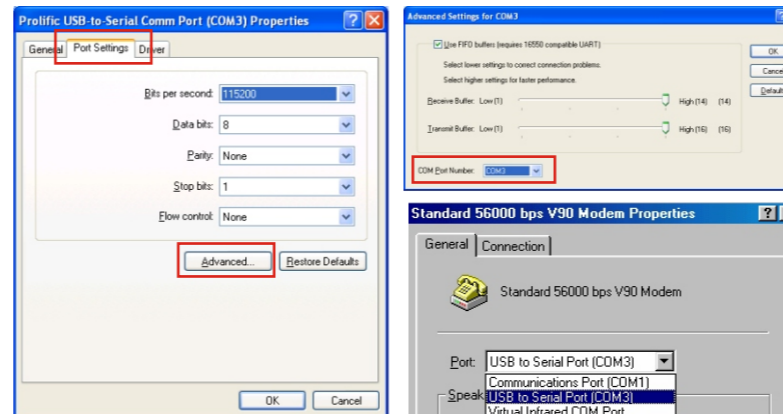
Prolific USB-to-Serial Comm Port (COM3) Properties

General | Port Settings | Driver

Bits per second: 115200

Data bits: 8

Parity: None

Stop bits: 1

Flow control: None

Advanced... | Restore Defaults

OK | Cancel

Advanced Settings for COM3

Use FIFO buffers (requires 16550 compatible UART)

Select lower settings to correct connection problems.

Select higher settings for faster performance.

Receive Buffer: Low (1) High (14) (14)

Transmit Buffer: Low (1) High (16) (16)

COM Port Number: COM3

OK

Cance

Default

Standard 56000 bps V90 Modem Properties

General | Connection

Standard 56000 bps V90 Modem

Port: USB to Serial Port (COM3)

Communications Port (COM1)

USB to Serial Port (COM3)

Virtual Infrared COM Port

Speak